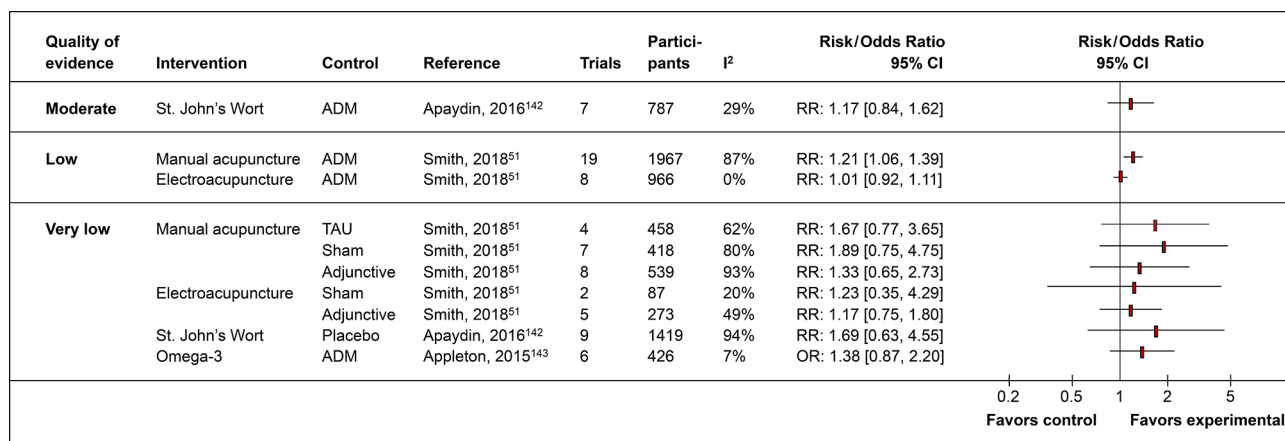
| Quality of evidence | Intervention | Control | Reference | Trials | Participants | $I^2$ | Risk/Odds Ratio 95% CI |
|---|---|---|---|---|---|---|---|
| **Moderate** | St. John's Wort | ADM | Apaydin, 2016$^{142}$ | 7 | 787 | 29% | RR: 1.17 [0.84, 1.62] |
| **Low** | Manual acupuncture | ADM | Smith, 2018$^{51}$ | 19 | 1967 | 87% | RR: 1.21 [1.06, 1.39] |
| | Electroacupuncture | ADM | Smith, 2018$^{51}$ | 8 | 966 | 0% | RR: 1.01 [0.92, 1.11] |
| **Very low** | Manual acupuncture | TAU | Smith, 2018$^{51}$ | 4 | 458 | 62% | RR: 1.67 [0.77, 3.65] |
| | | Sham | Smith, 2018$^{51}$ | 7 | 418 | 80% | RR: 1.89 [0.75, 4.75] |
| | | Adjunctive | Smith, 2018$^{51}$ | 8 | 539 | 93% | RR: 1.33 [0.65, 2.73] |
| | Electroacupuncture | Sham | Smith, 2018$^{51}$ | 2 | 87 | 20% | RR: 1.23 [0.35, 4.29] |
| | | Adjunctive | Smith, 2018$^{51}$ | 5 | 273 | 49% | RR: 1.17 [0.75, 1.80] |
| | St. John's Wort | Placebo | Apaydin, 2016$^{142}$ | 9 | 1419 | 94% | RR: 1.69 [0.63, 4.55] |
| | Omega-3 | ADM | Appleton, 2015$^{143}$ | 6 | 426 | 7% | OR: 1.38 [0.87, 2.20] |

Risk/Odds Ratio 95% CI

0.2 0.5 1 2 5

Favors control Favors experimental